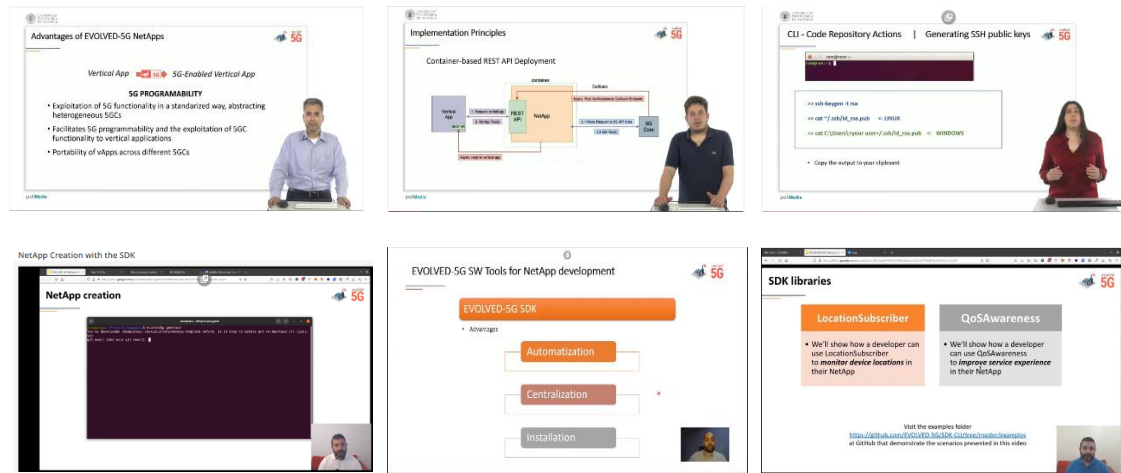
Advantages of EVOLVED-5G NetApps

5G

Vertical App 5G-Enabled Vertical App

5G PROGRAMABILITY

• Exploitation of 5G functionality in a standardized way, abstracting heterogeneous 5GCs
• Facilitates 5G programmability and the exploitation of 5GC functionality to vertical applications
• Portability of vApps across different 5GCs

Implementation Principles

5G

Container-based REST API Deployment

container

Vertical App

REST API

NetApp

5G Core

Callback

CLI - Code Repository Actions | Generating SSH public keys

5G

>> ssh-keygen -t rsa

>> cat ~/.ssh/id_rsa.pub <- LINUX

>> cat C:\Users\<your user>\.ssh\id_rsa.pub <- WINDOWS

• Copy the output to your clipboard

NetApp Creation with the SDK

NetApp creation

5G

EVOLVED-5G SW Tools for NetApp development

5G

EVOLVED-5G SDK

• Advantages

Automatization

Centralization

Installation

SDK libraries

5G

LocationSubscriber

• We'll show how a developer can use LocationSubscriber to monitor device locations in their NetApp

QoSAwareness

• We'll show how a developer can use QoSAwareness to improve service experience in their NetApp

Visit the examples folder
https://github.com/EVOLVED-5G/SDK-CLI/tree/master/examples
at GitHub that demonstrate the scenarios presented in this video